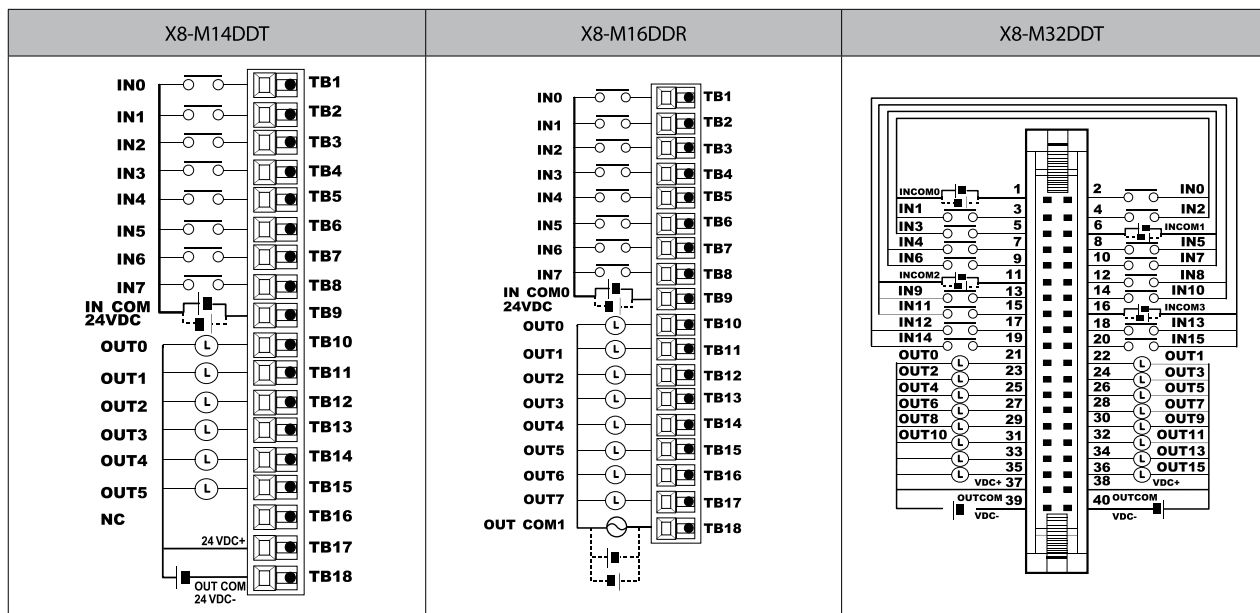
| X8-M14DDT | X8-M16DDR | X8-M32DDT |
|---|---|---|
| IN0 TB1 IN1 TB2 IN2 TB3 IN3 TB4 IN4 TB5 IN5 TB6 IN6 TB7 IN7 TB8 IN COM 24VDC TB9 OUT0 L TB10 OUT1 L TB11 OUT2 L TB12 OUT3 L TB13 OUT4 L TB14 OUT5 L TB15 NC TB16 24 VDC+ TB17 OUT COM 24 VDC- TB18 | IN0 TB1 IN1 TB2 IN2 TB3 IN3 TB4 IN4 TB5 IN5 TB6 IN6 TB7 IN7 TB8 IN COM0 24VDC TB9 OUT0 L TB10 OUT1 L TB11 OUT2 L TB12 OUT3 L TB13 OUT4 L TB14 OUT5 L TB15 OUT6 L TB16 OUT7 L TB17 OUT COM1 TB18 | INCOM0 1 2 IN0 IN1 3 4 IN2 IN3 5 6 INCOM1 IN4 7 8 IN5 IN6 9 10 IN7 INCOM2 11 12 IN8 IN9 13 14 IN10 IN11 15 16 INCOM3 IN12 17 18 IN13 IN14 19 20 IN15 OUT0 L 21 22 L OUT1 OUT2 L 23 24 L OUT3 OUT4 L 25 26 L OUT5 OUT6 L 27 28 L OUT7 OUT8 L 29 30 L OUT9 OUT10 L 31 32 L OUT11 L 33 34 L OUT13 L 35 36 L OUT15 VDC+ 37 38 VDC+ OUTCOM 39 VDC- 40 OUTCOM VDC- |